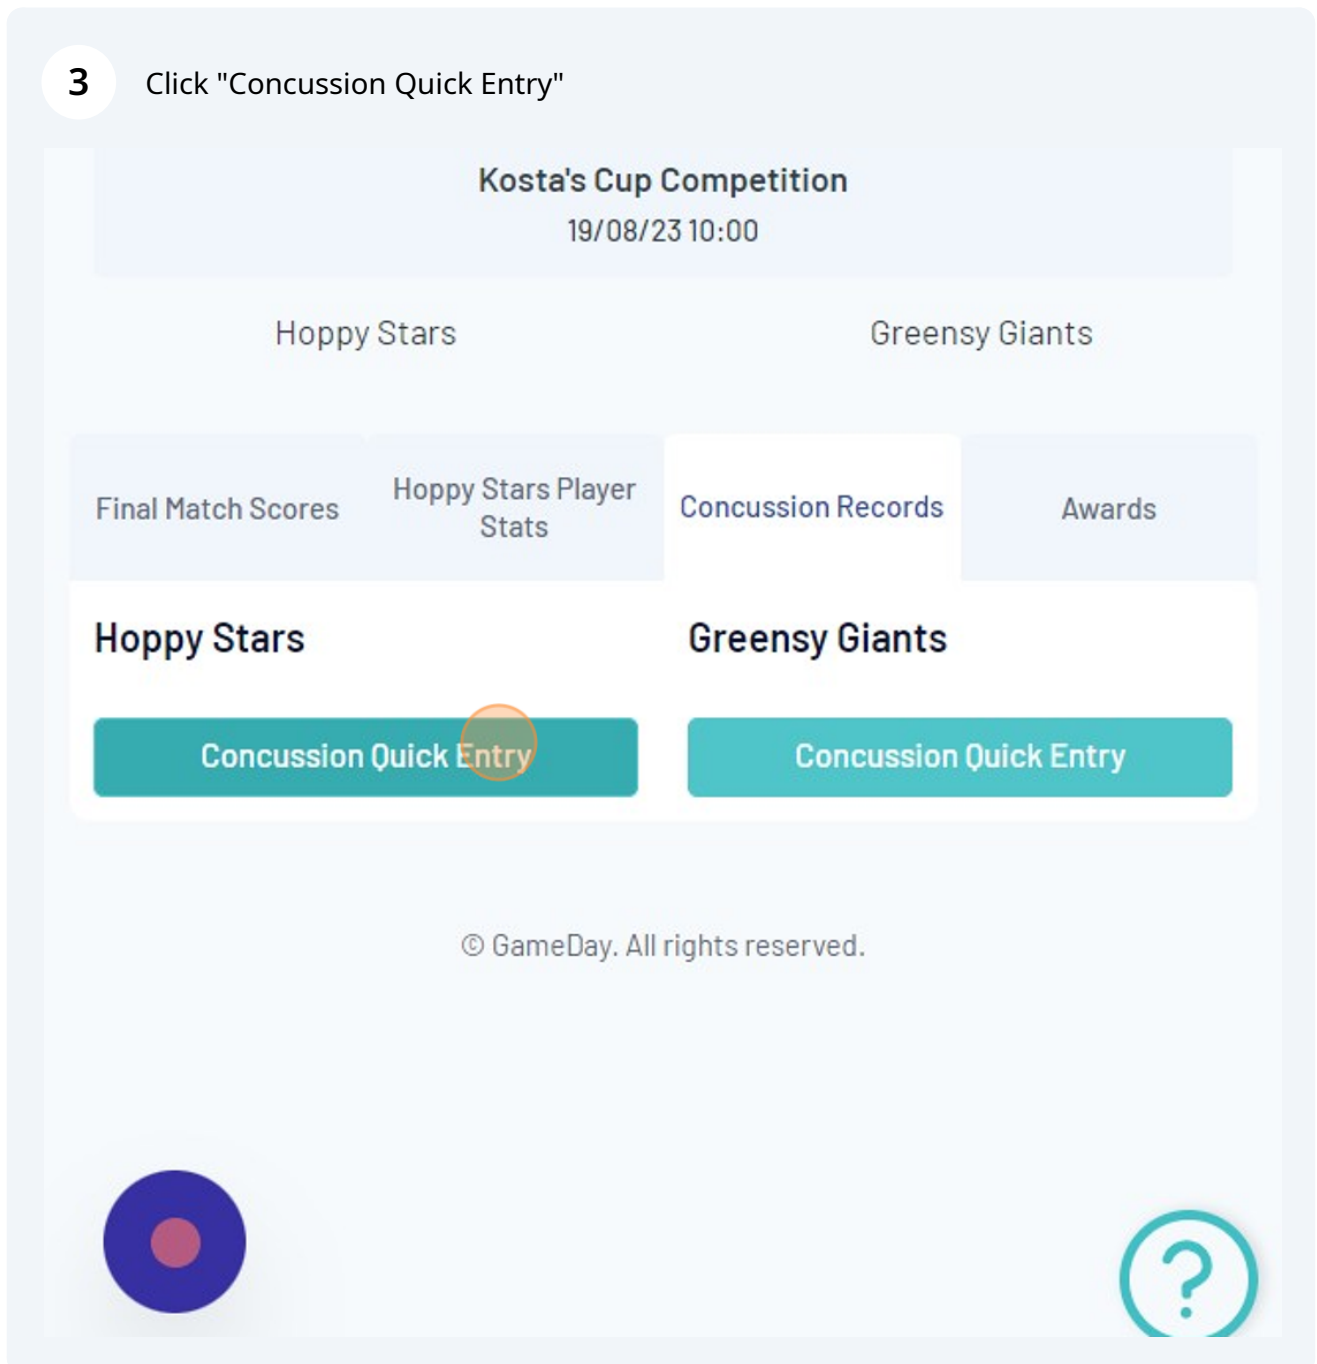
3 Click "Concussion Quick Entry"

Kosta's Cup Competition
19/08/23 10:00

Hoppy Stars

Greensy Giants

Final Match Scores

Hoppy Stars Player Stats

Concussion Records

Awards

Hoppy Stars

Greensy Giants

Concussion Quick Entry

Concussion Quick Entry

© GameDay. All rights reserved.

?